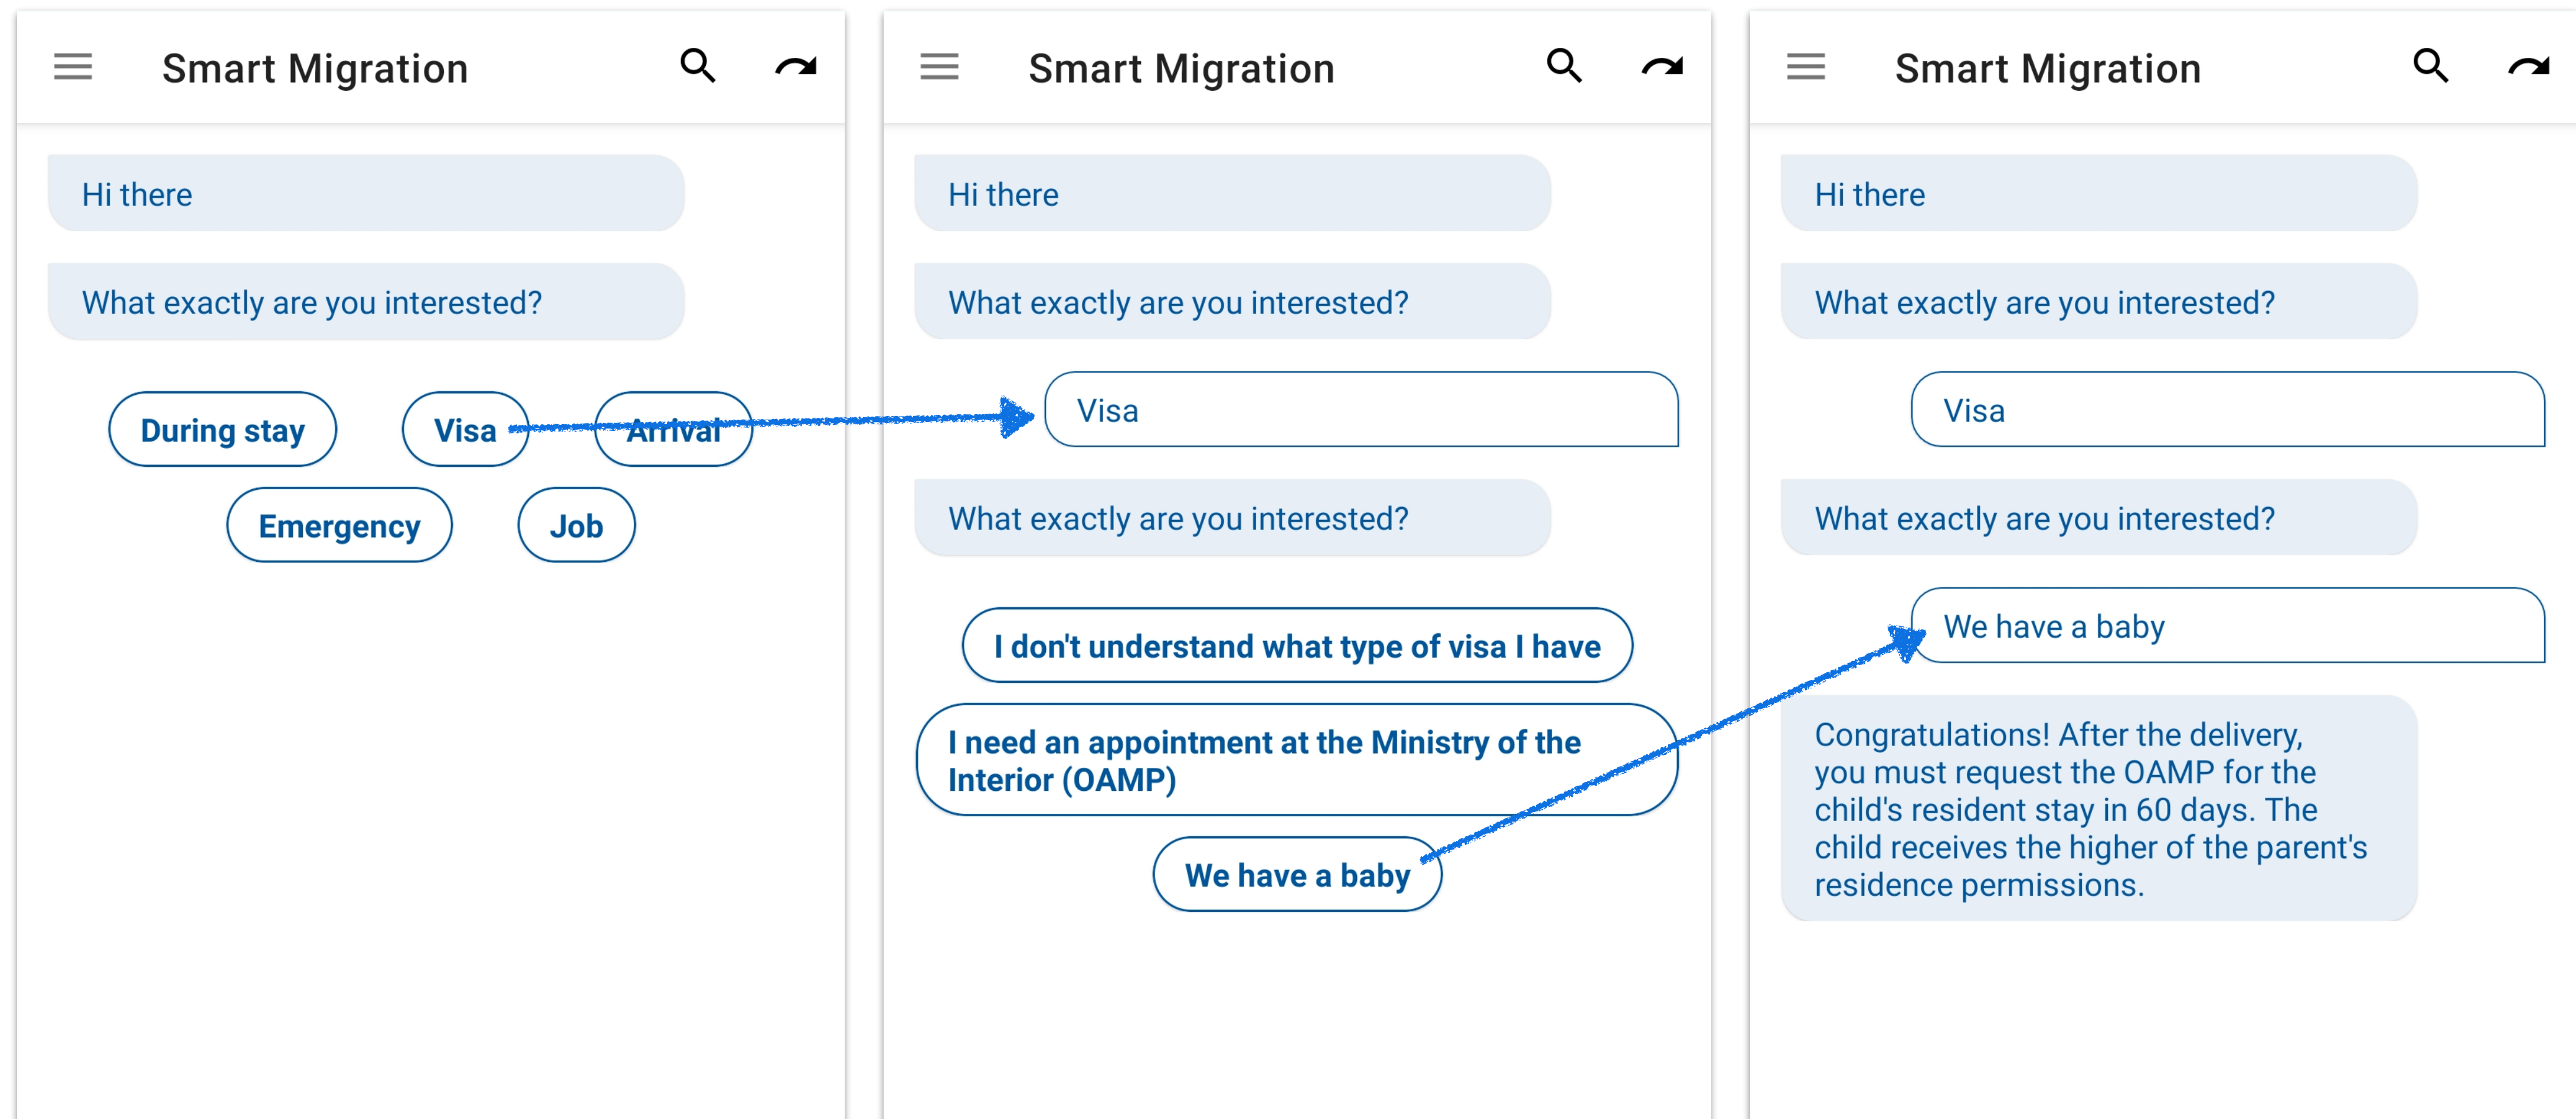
Smart Migration

Hi there

What exactly are you interested?

During stay

Visa

Arrival

Emergency

Job

Smart Migration

Hi there

What exactly are you interested?

Visa

What exactly are you interested?

I don't understand what type of visa I have

I need an appointment at the Ministry of the Interior (OAMP)

We have a baby

Smart Migration

Hi there

What exactly are you interested?

Visa

What exactly are you interested?

We have a baby

Congratulations! After the delivery, you must request the OAMP for the child's resident stay in 60 days. The child receives the higher of the parent's residence permissions.